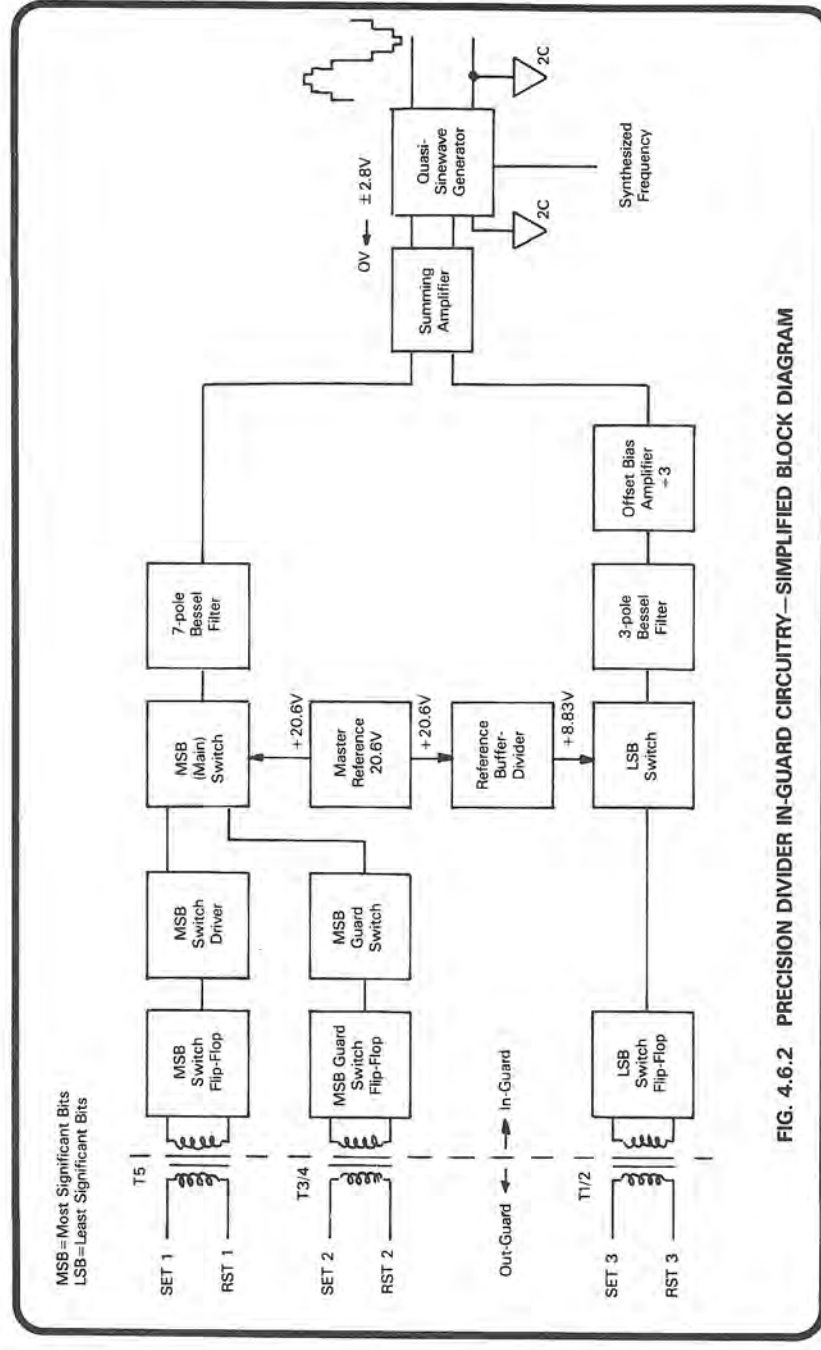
MSB=Most Significant Bits
LSB=Least Significant Bits

SET 1
RST 1
T5
SET 2
RST 2
T3/4
Out-Guard
In-Guard
SET 3
RST 3
T1/2

MSB Switch Flip-Flop
MSB Switch Driver
MSB (Main) Switch
7-pole Bessel Filter
MSB Guard Switch Flip-Flop
MSB Guard Switch
+20.6V
Master Reference 20.6V
+20.6V
Reference Buffer-Divider
+8.83V
LSB Switch Flip-Flop
LSB Switch
3-pole Bessel Filter
Offset Bias Amplifier ÷3
Summing Amplifier
0V
±2.8V
Quasi-Sinewave Generator
2C
2C
Synthesized Frequency

FIG. 4.6.2 PRECISION DIVIDER IN-GUARD CIRCUITRY—SIMPLIFIED BLOCK DIAGRAM